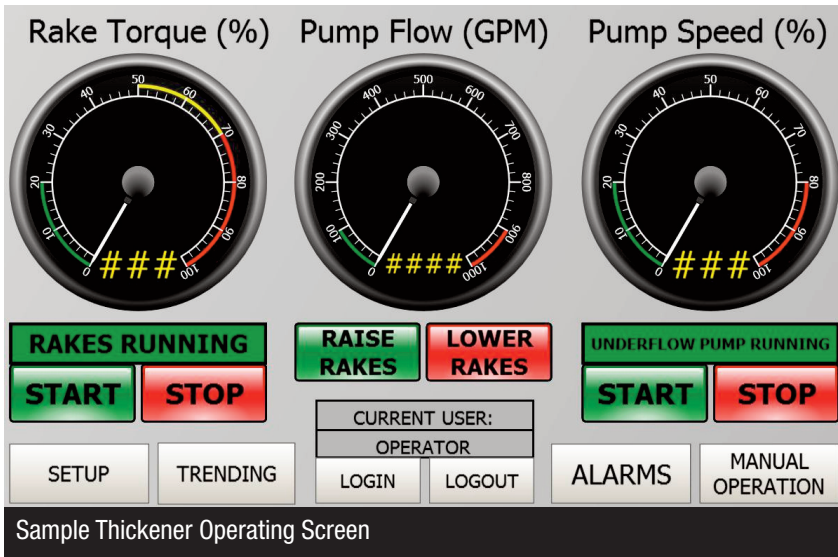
Rake Torque (%)

Pump Flow (GPM)

Pump Speed (%)

0 10 20 30 40 50 60 70 80 90 100

###

0 100 200 300 400 500 600 700 800 900 1000

####

0 10 20 30 40 50 60 70 80 90 100

###

RAKES RUNNING

START

STOP

RAISE RAKES

LOWER RAKES

UNDERFLOW PUMP RUNNING

START

STOP

CURRENT USER:

OPERATOR

SETUP

TRENDING

LOGIN

LOGOUT

ALARMS

MANUAL OPERATION

Sample Thickener Operating Screen